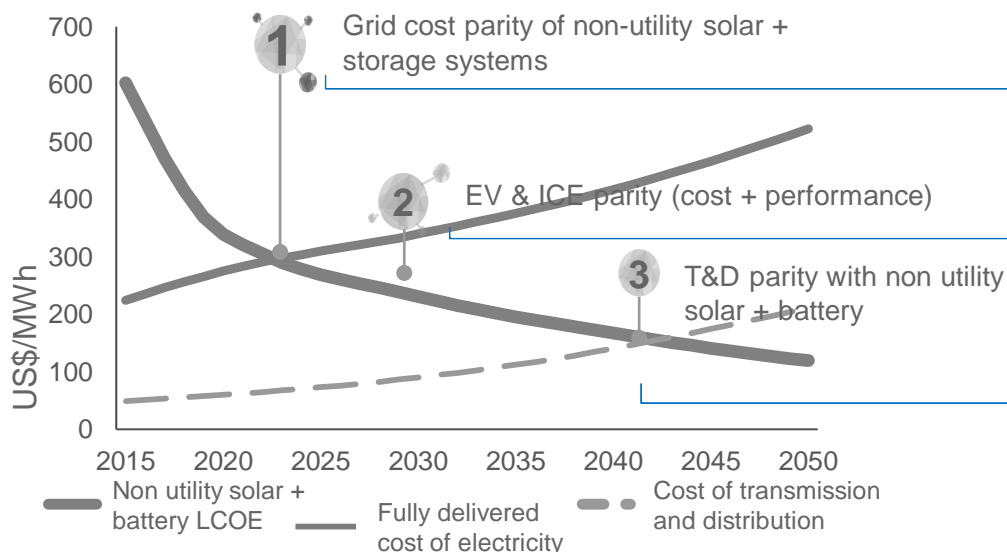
700
600
500
400
300
200
100
0
US$/MWh

1 Grid cost parity of non-utility solar + storage systems

2 EV & ICE parity (cost + performance)

3 T&D parity with non utility solar + battery

2015 2020 2025 2030 2035 2040 2045 2050

Non utility solar + battery LCOE

Fully delivered cost of electricity

Cost of transmission and distribution